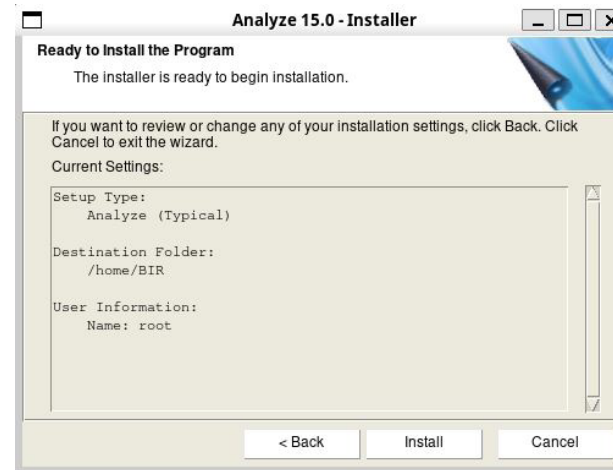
Analyze 15.0 - Installer

Ready to Install the Program

The installer is ready to begin installation.

If you want to review or change any of your installation settings, click Back. Click Cancel to exit the wizard.

Current Settings:

Setup Type:
Analyze (Typical)

Destination Folder:
/home/BIR

User Information:
Name: root

< Back
Install
Cancel